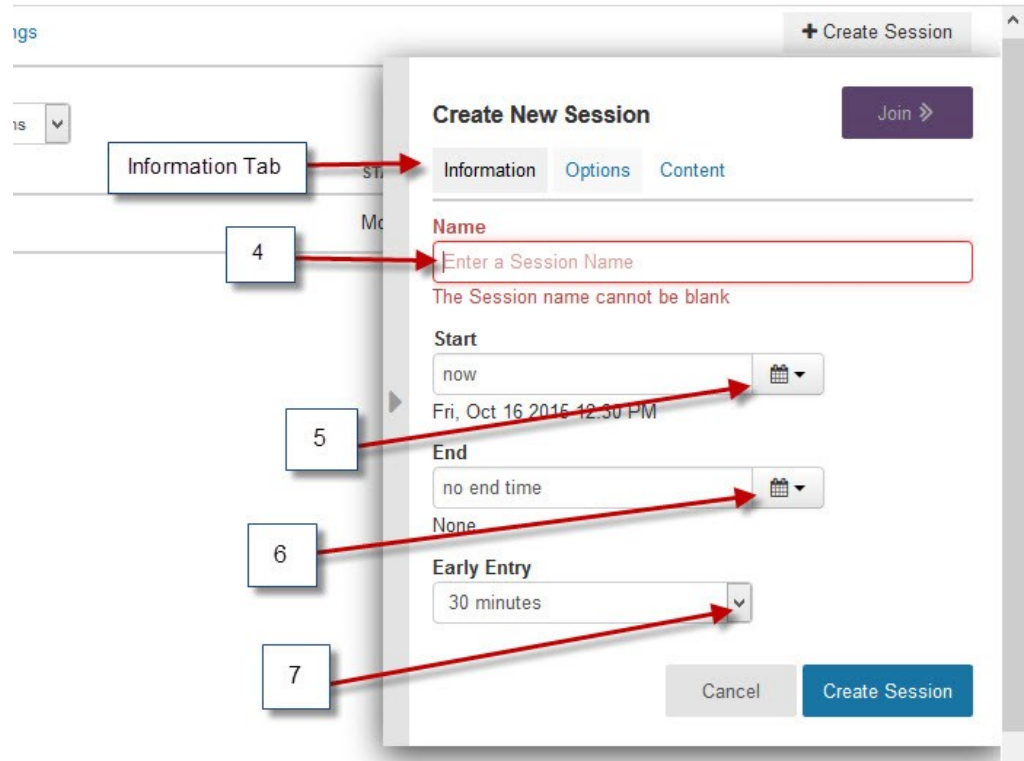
ngs

+ Create Session

ns

Create New Session

Join »

Information Tab

Information Options Content

ST

Name

Mo

4

Enter a Session Name

The Session name cannot be blank

Start

now

Fri, Oct 16 2015 12:30 PM

5

End

no end time

None

6

Early Entry

30 minutes

7

Cancel

Create Session